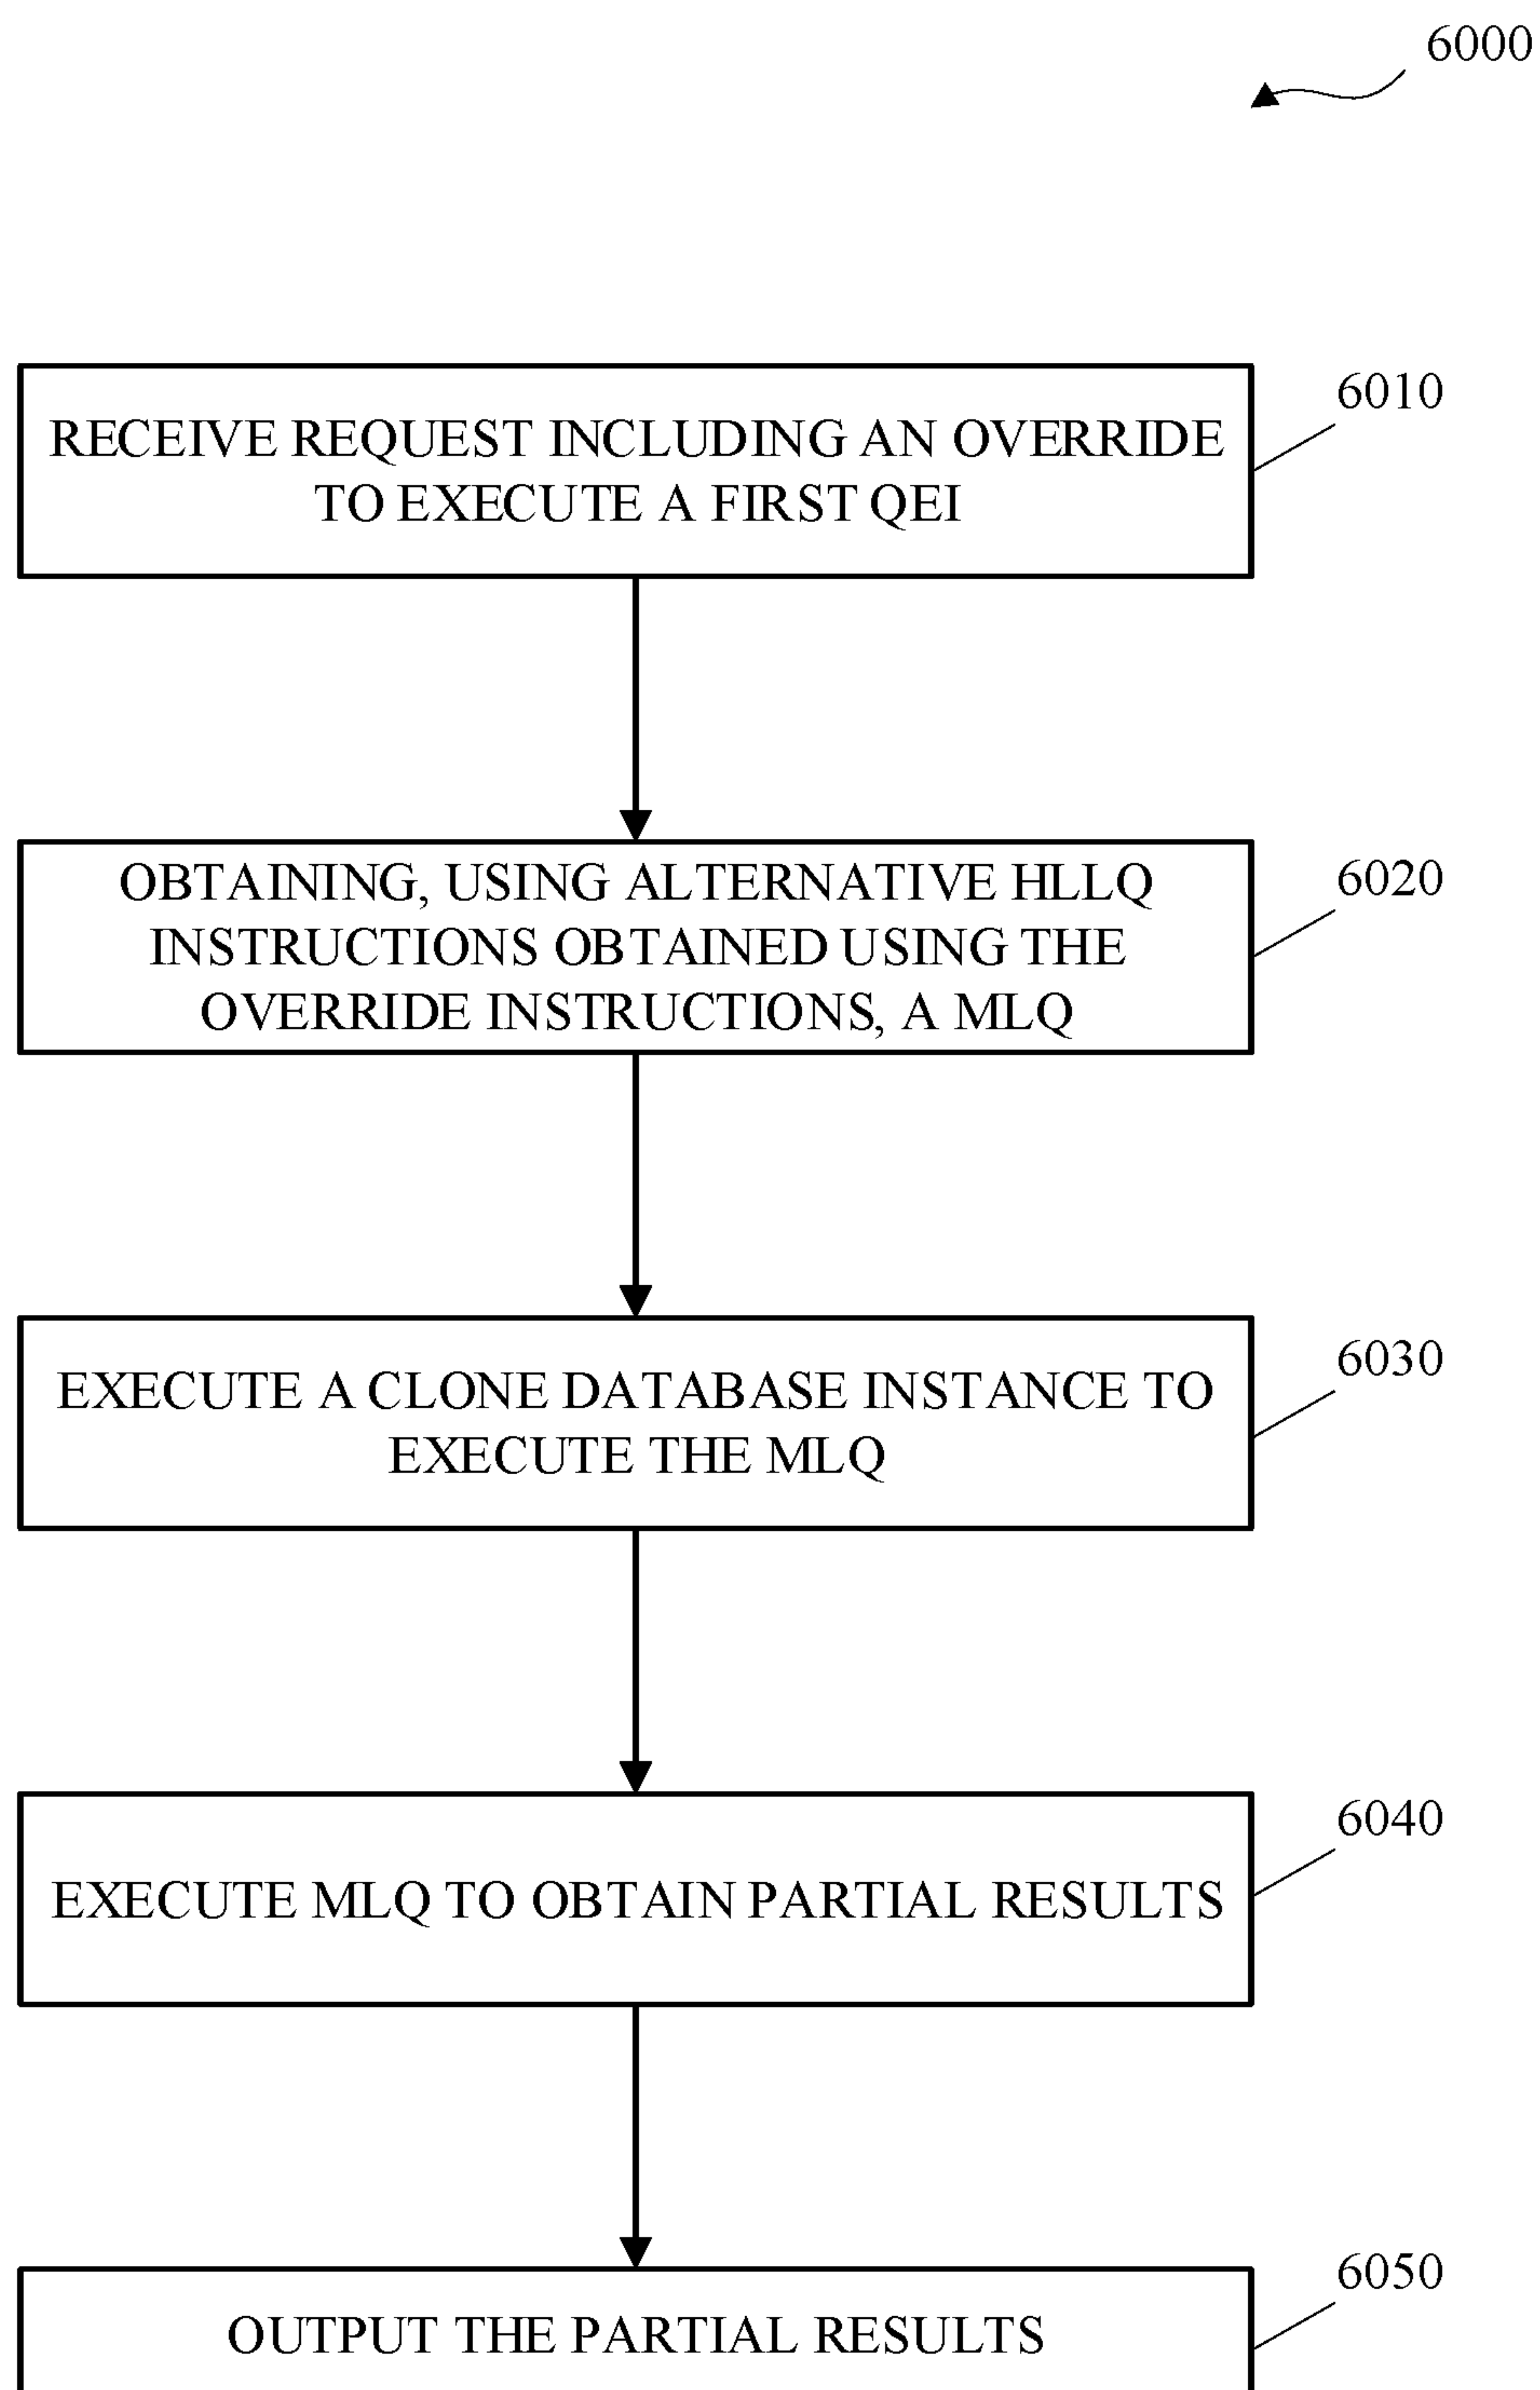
6000

6010
RECEIVE REQUEST INCLUDING AN OVERRIDE TO EXECUTE A FIRST QEI

6020
OBTAINING, USING ALTERNATIVE HLLQ INSTRUCTIONS OBTAINED USING THE OVERRIDE INSTRUCTIONS, A MLQ

6030
EXECUTE A CLONE DATABASE INSTANCE TO EXECUTE THE MLQ

6040
EXECUTE MLQ TO OBTAIN PARTIAL RESULTS

6050
OUTPUT THE PARTIAL RESULTS